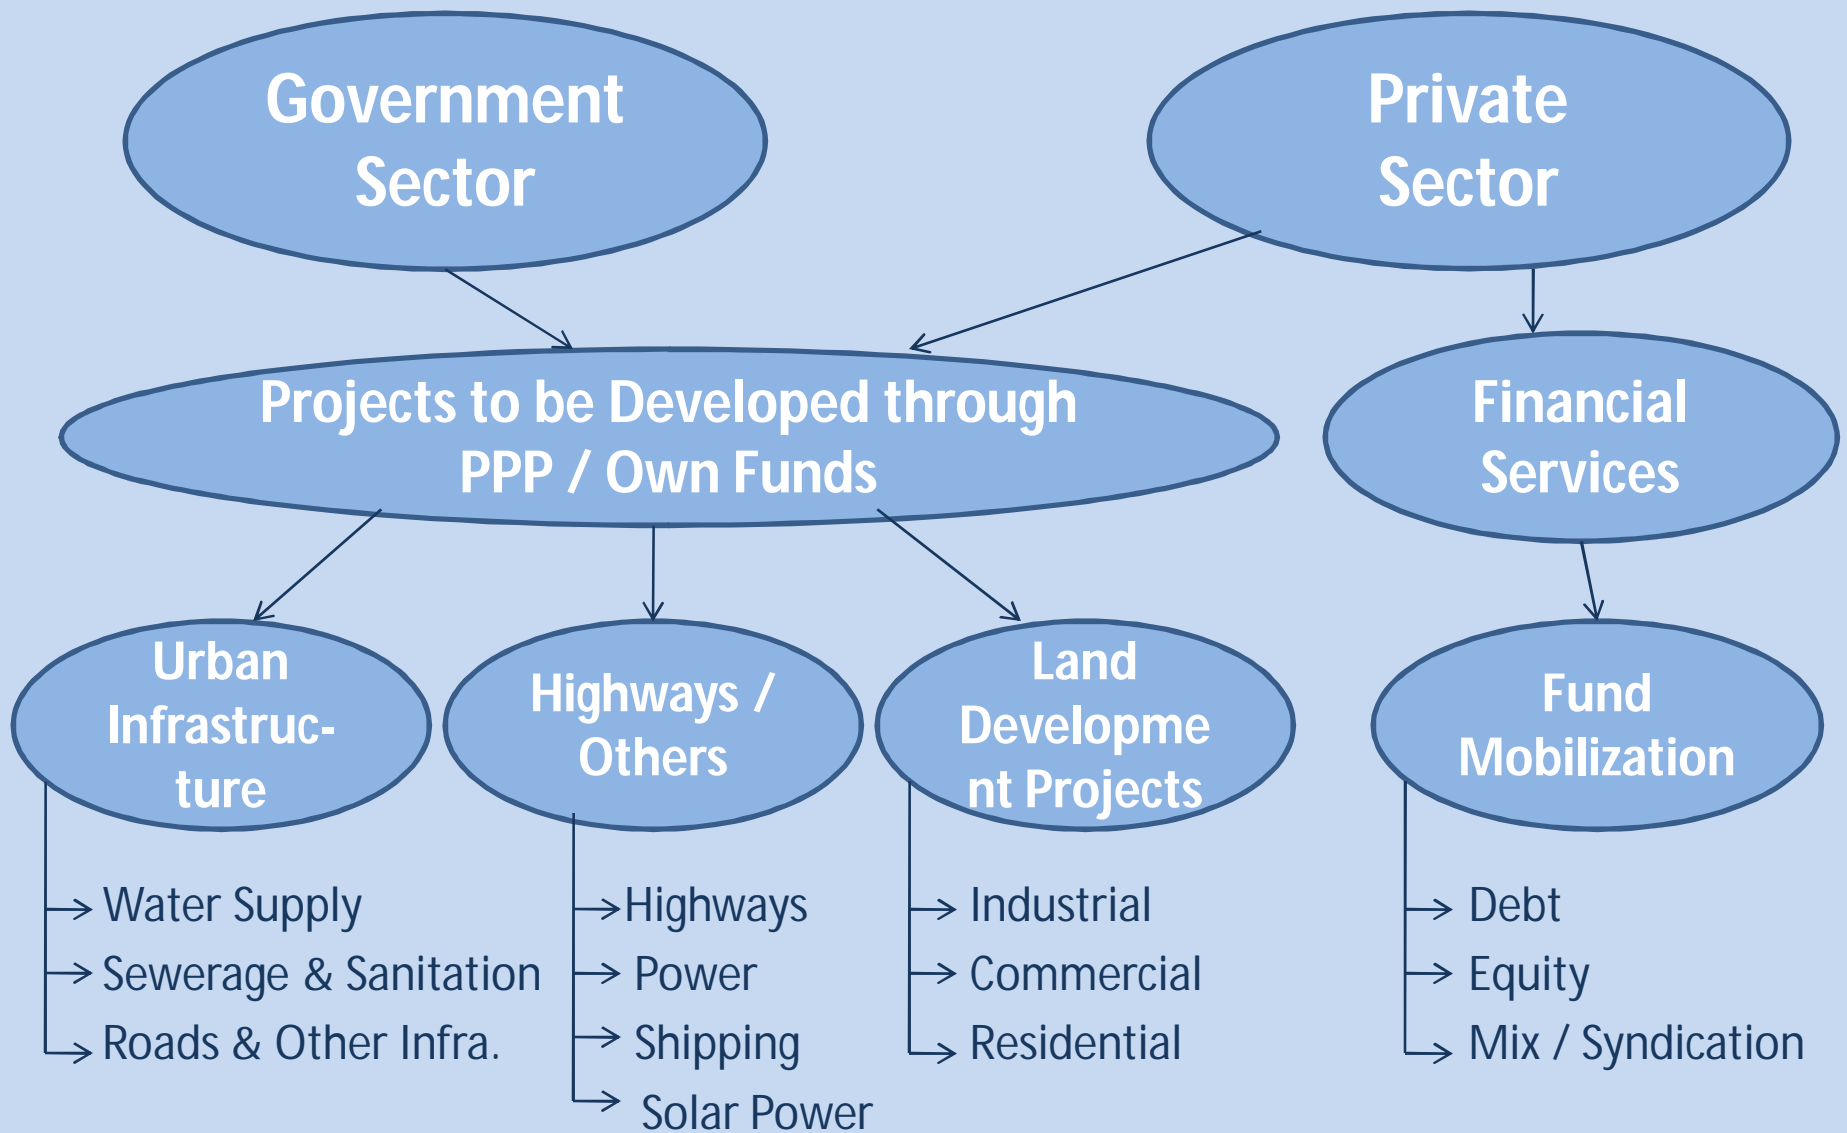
Government Sector

Private Sector

Projects to be Developed through PPP / Own Funds

Financial Services

Urban Infrastruc-ture

Highways / Others

Land Developme nt Projects

Fund Mobilization

Water Supply
Sewerage & Sanitation
Roads & Other Infra.

Highways
Power
Shipping
Solar Power

Industrial
Commercial
Residential

Debt
Equity
Mix / Syndication